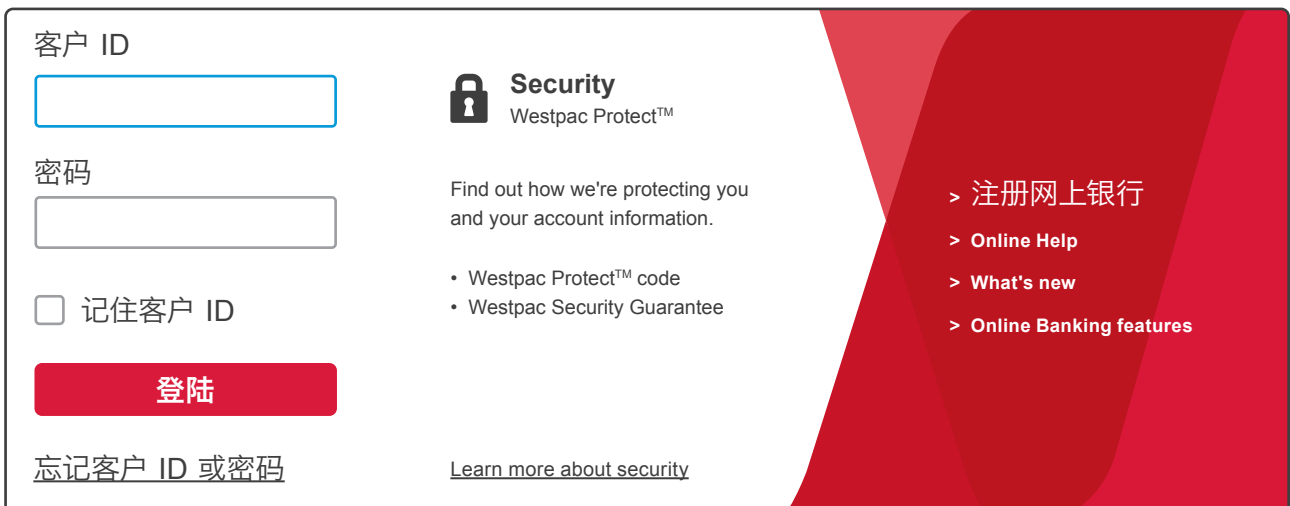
客户 ID

密码

记住客户 ID

登陆

忘记客户 ID 或密码

Security
Westpac Protect™

Find out how we're protecting you and your account information.

• Westpac Protect™ code
• Westpac Security Guarantee

Learn more about security

> 注册网上银行
> Online Help
> What's new
> Online Banking features